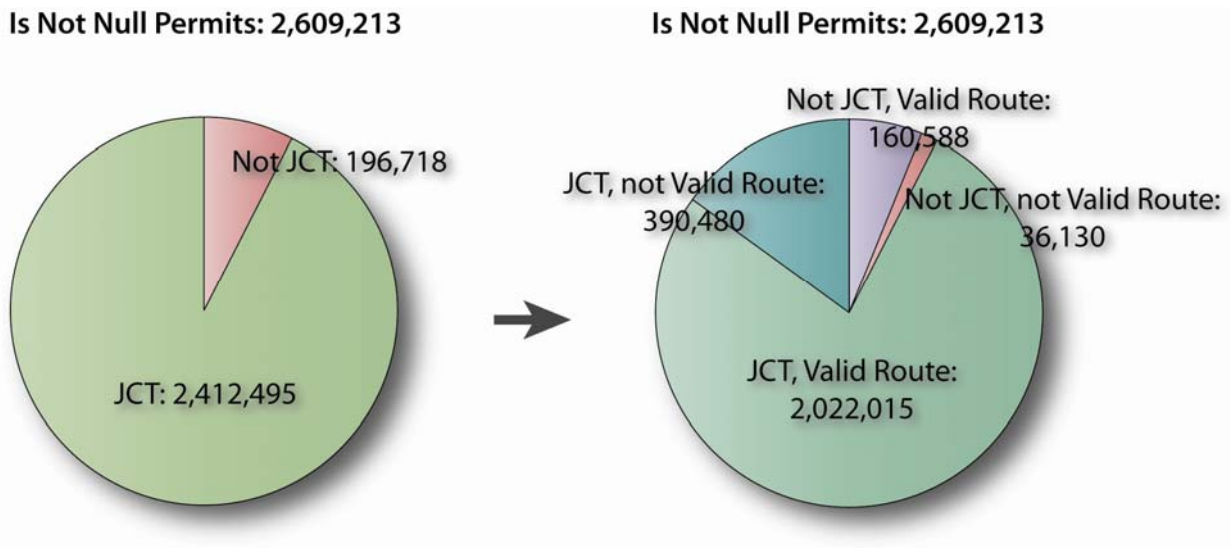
Is Not Null Permits: 2,609,213

Not JCT: 196,718

JCT: 2,412,495

Is Not Null Permits: 2,609,213

Not JCT, Valid Route: 160,588

JCT, not Valid Route: 390,480

Not JCT, not Valid Route: 36,130

JCT, Valid Route: 2,022,015